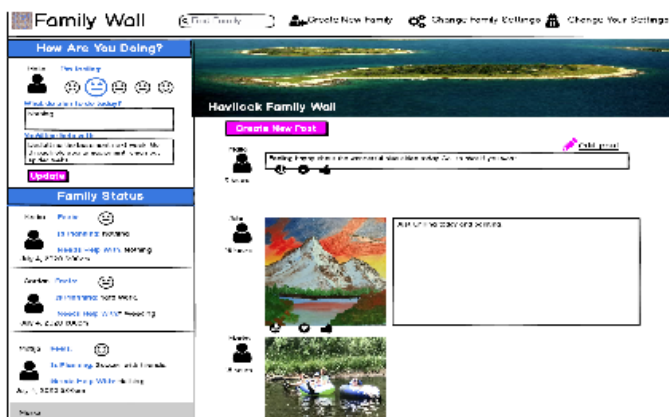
Family Wall

Find Family

Create New Family

Change Family Settings

Change Your Settings

How Are You Doing?

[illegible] I'm feeling

What do you plan to do today?

Nothing

My Abilities/Needs Help With

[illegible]

Update

Family Status

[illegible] Fine

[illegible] Nothing

Needs Help With Nothing

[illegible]

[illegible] Sad

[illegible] Read More

Needs Help With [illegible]

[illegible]

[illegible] Well

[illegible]

Needs Help With Nothing

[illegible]

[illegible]

Havilock Family Wall

Create New Post

Edit post

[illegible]

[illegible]

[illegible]

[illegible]

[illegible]

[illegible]

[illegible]

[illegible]